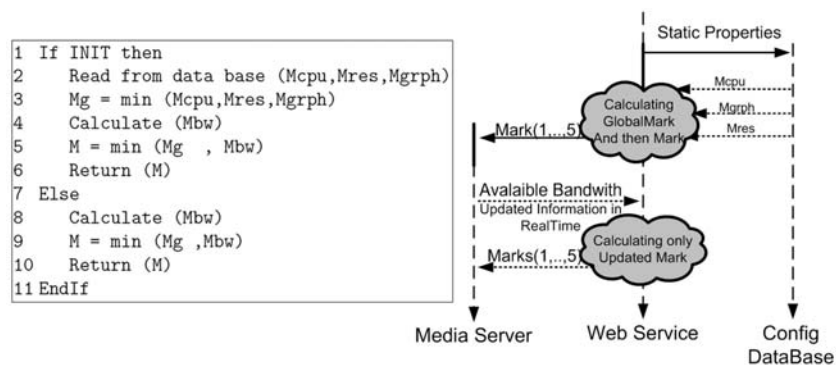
1 If INIT then
2 Read from data base (Mcpu,Mres,Mgrph)
3 Mg = min (Mcpu,Mres,Mgrph)
4 Calculate (Mbw)
5 M = min (Mg , Mbw)
6 Return (M)
7 Else
8 Calculate (Mbw)
9 M = min (Mg ,Mbw)
10 Return (M)
11 EndIf

Static Properties
Mcpu
Calculating GlobalMark And then Mark
Mgrph
Mres
Mark(1,...,5)
Avalaible Bandwith
Updated Information in RealTime
Calculating only Updated Mark
Marks(1,...,5)
Media Server
Web Service
Config DataBase